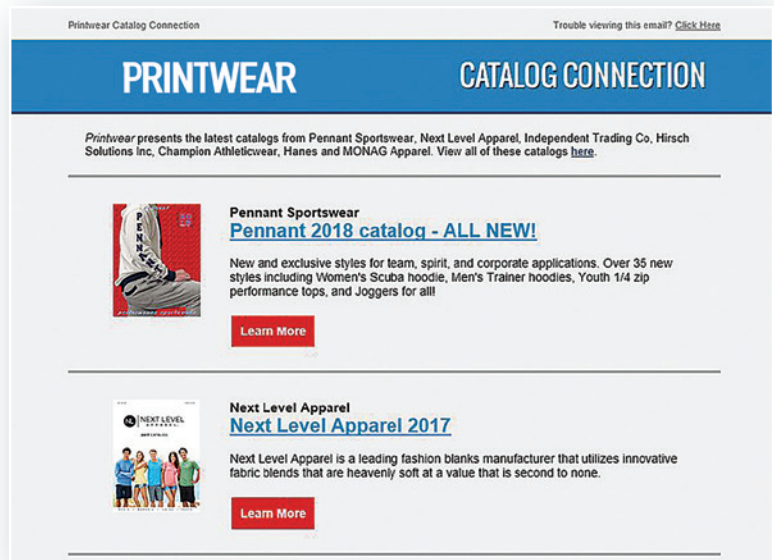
Printwear Catalog Connection

Trouble viewing this email? Click Here

PRINTWEAR

CATALOG CONNECTION

Printwear presents the latest catalogs from Pennant Sportswear, Next Level Apparel, Independent Trading Co, Hirsch Solutions Inc, Champion Athleticwear, Hanes and MONAG Apparel. View all of these catalogs here.

PENNANT

Pennant Sportswear

Pennant 2018 catalog - ALL NEW!

New and exclusive styles for team, spirit, and corporate applications. Over 35 new styles including Women's Scuba hoodie, Men's Trainer hoodies, Youth 1/4 zip performance tops, and Joggers for all!

Learn More

NEXT LEVEL

Next Level Apparel

Next Level Apparel 2017

Next Level Apparel is a leading fashion blanks manufacturer that utilizes innovative fabric blends that are heavenly soft at a value that is second to none.

Learn More